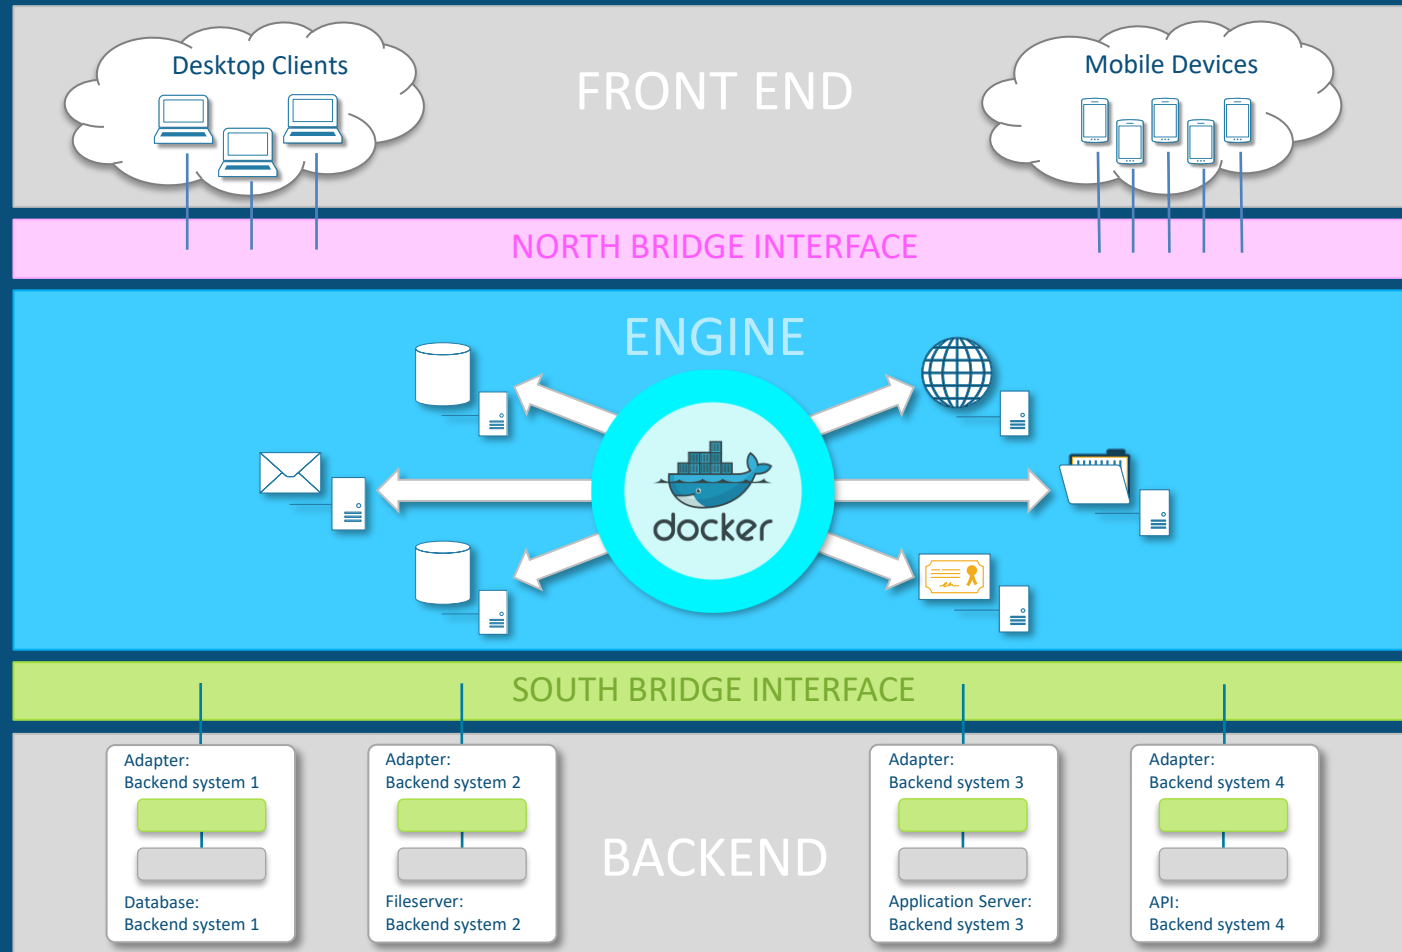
Desktop Clients

FRONT END

Mobile Devices

NORTH BRIDGE INTERFACE

ENGINE

docker

SOUTH BRIDGE INTERFACE

Adapter:
Backend system 1

Database:
Backend system 1

Adapter:
Backend system 2

Fileserver:
Backend system 2

BACKEND

Adapter:
Backend system 3

Application Server:
Backend system 3

Adapter:
Backend system 4

API:
Backend system 4